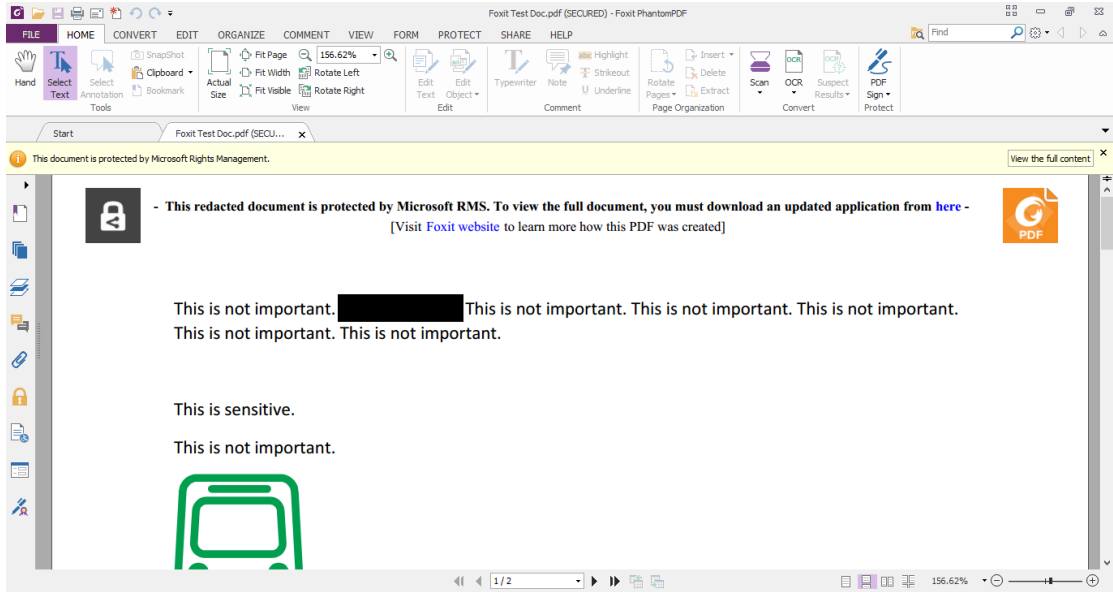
Foxit Test Doc.pdf (SECURED) - Foxit PhantomPDF

FILE HOME CONVERT EDIT ORGANIZE COMMENT VIEW FORM PROTECT SHARE HELP

Find

Hand Select Text Select Annotation SnapShot Clipboard Bookmark Tools

Actual Size Fit Page Fit Width Fit Visible 156.62% Rotate Left Rotate Right View

Edit Text Edit Object Edit

Typewriter Note Highlight Strikeout Underline Comment

Rotate Pages Insert Delete Extract Page Organization

Scan OCR Suspect Results Convert

PDF Sign Protect

Start Foxit Test Doc.pdf (SECU...

This document is protected by Microsoft Rights Management.

View the full content

- This redacted document is protected by Microsoft RMS. To view the full document, you must download an updated application from here -
[Visit Foxit website to learn more how this PDF was created]

PDF

This is not important. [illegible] This is not important. This is not important. This is not important. This is not important. This is not important.

This is sensitive.

This is not important.

1 / 2

156.62%